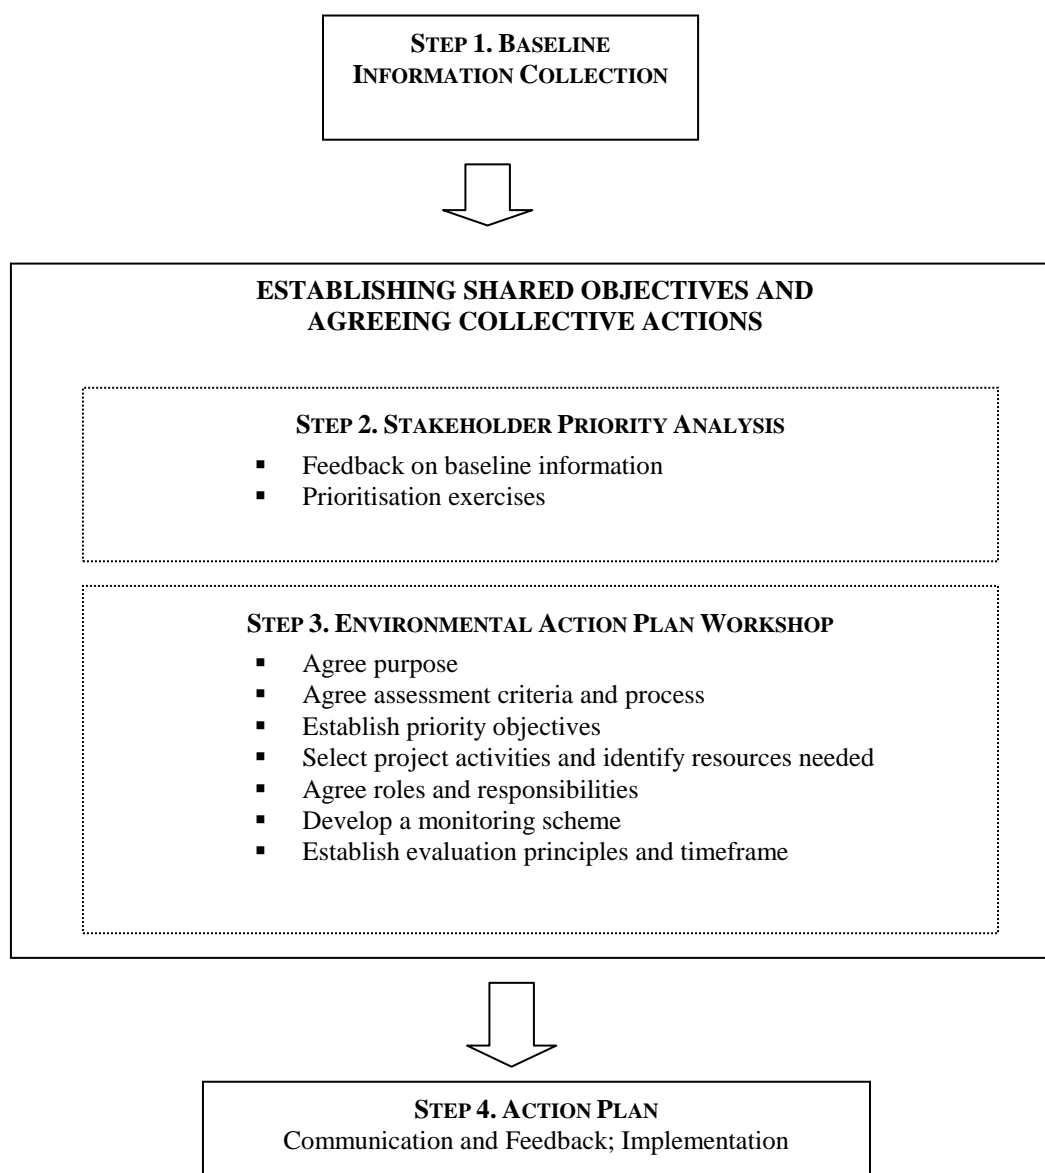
STEP 1. BASELINE INFORMATION COLLECTION

ESTABLISHING SHARED OBJECTIVES AND AGREEING COLLECTIVE ACTIONS

STEP 2. STAKEHOLDER PRIORITY ANALYSIS

- Feedback on baseline information
- Prioritisation exercises

STEP 3. ENVIRONMENTAL ACTION PLAN WORKSHOP

- Agree purpose
- Agree assessment criteria and process
- Establish priority objectives
- Select project activities and identify resources needed
- Agree roles and responsibilities
- Develop a monitoring scheme
- Establish evaluation principles and timeframe

STEP 4. ACTION PLAN
Communication and Feedback; Implementation